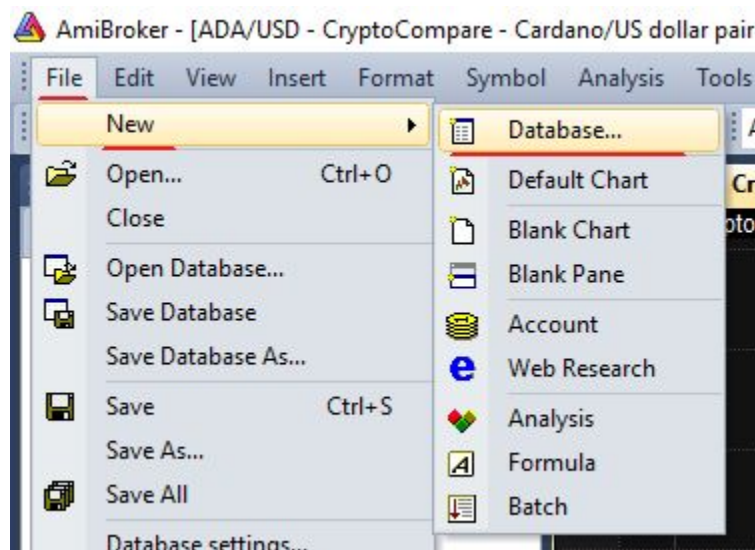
AmiBroker - [ADA/USD - CryptoCompare - Cardano/US dollar pair

File Edit View Insert Format Symbol Analysis Tools

New
Open... Ctrl+O
Close
Open Database...
Save Database
Save Database As...
Save Ctrl+S
Save As...
Save All
Database settings...

Database...
Default Chart
Blank Chart
Blank Pane
Account
Web Research
Analysis
Formula
Batch

Cr
pto